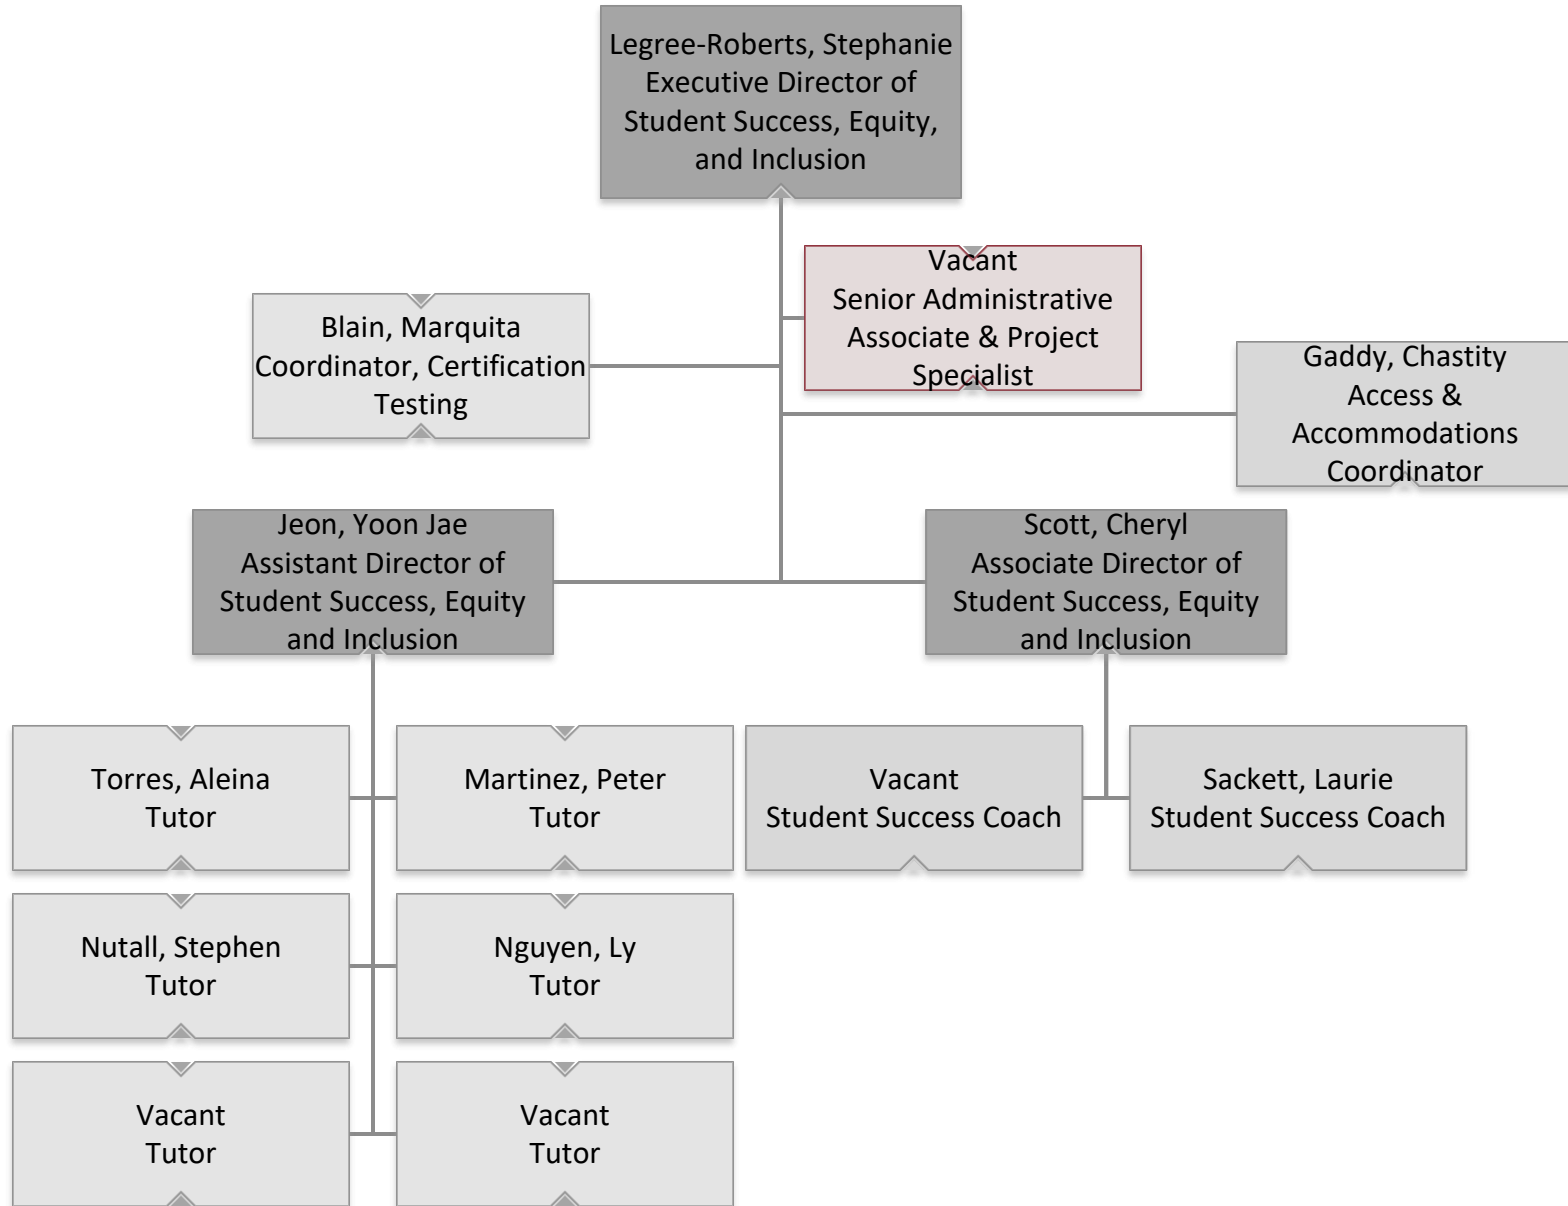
Legree-Roberts, Stephanie
Executive Director of Student Success, Equity, and Inclusion

Vacant
Senior Administrative Associate & Project Specialist

Blain, Marquita
Coordinator, Certification Testing

Gaddy, Chastity
Access & Accommodations Coordinator

Jeon, Yoon Jae
Assistant Director of Student Success, Equity and Inclusion

Scott, Cheryl
Associate Director of Student Success, Equity and Inclusion

Torres, Aleina
Tutor

Martinez, Peter
Tutor

Vacant
Student Success Coach

Sackett, Laurie
Student Success Coach

Nutall, Stephen
Tutor

Nguyen, Ly
Tutor

Vacant
Tutor

Vacant
Tutor